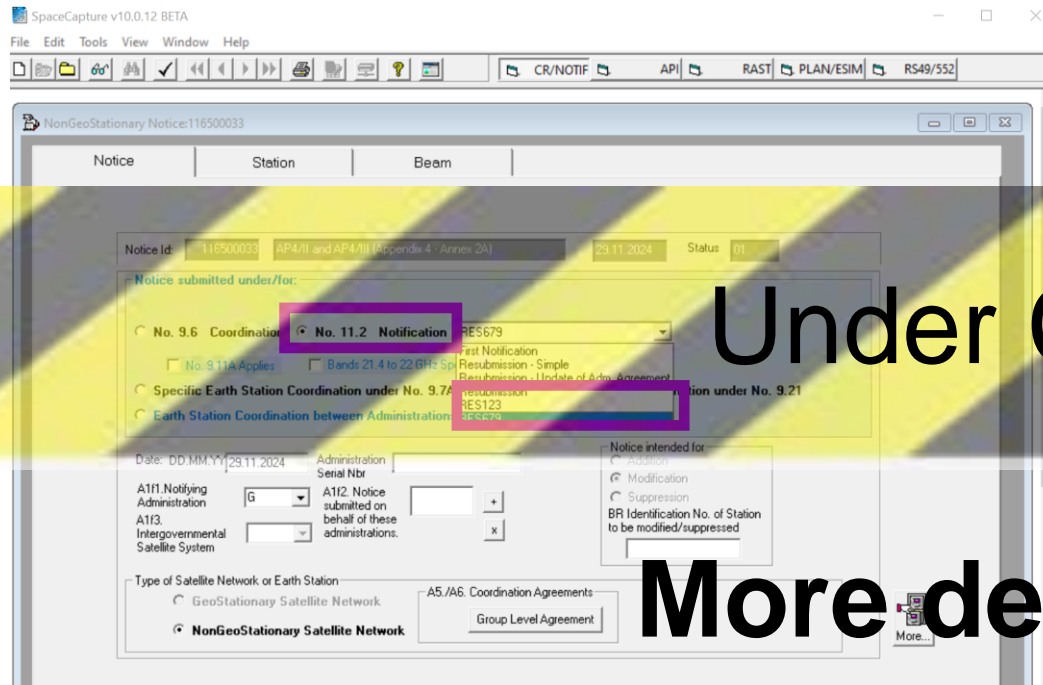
SpaceCapture v10.0.12 BETA

File Edit Tools View Window Help

CR/NOTIF API RAST PLAN/ESIM RS49/552

NonGeoStationary Notice:116500033

Notice Station Beam

Notice Id: 116500033 AP4/II and AP4/III (Appendix 4 - Annex 2A) 29.11.2024 Status 01

Notice submitted under/for:

No. 9.6 Coordination No. 11.2 Notification RES679

No. 9.11A Applies Bands 21.4 to 22 GHz Sp

First Notification
Resubmission - Simple
Resubmission - Update of Adm. Agreement
Resubmission
RES123
RES679

Specific Earth Station Coordination under No. 9.7A ation under No. 9.21

Earth Station Coordination between Administrations

Under C

Date: DD.MM.YY 29.11.2024 Administration Serial Nbr

A1f1.Notifying Administration G

A1f2. Notice submitted on behalf of these administrations.

A1f3. Intergovernmental Satellite System

Notice intended for
Addition
Modification
Suppression
BR Identification No. of Station to be modified/suppressed

Type of Satellite Network or Earth Station
GeoStationary Satellite Network
NonGeoStationary Satellite Network

A5./A6. Coordination Agreements
Group Level Agreement

More de

More...